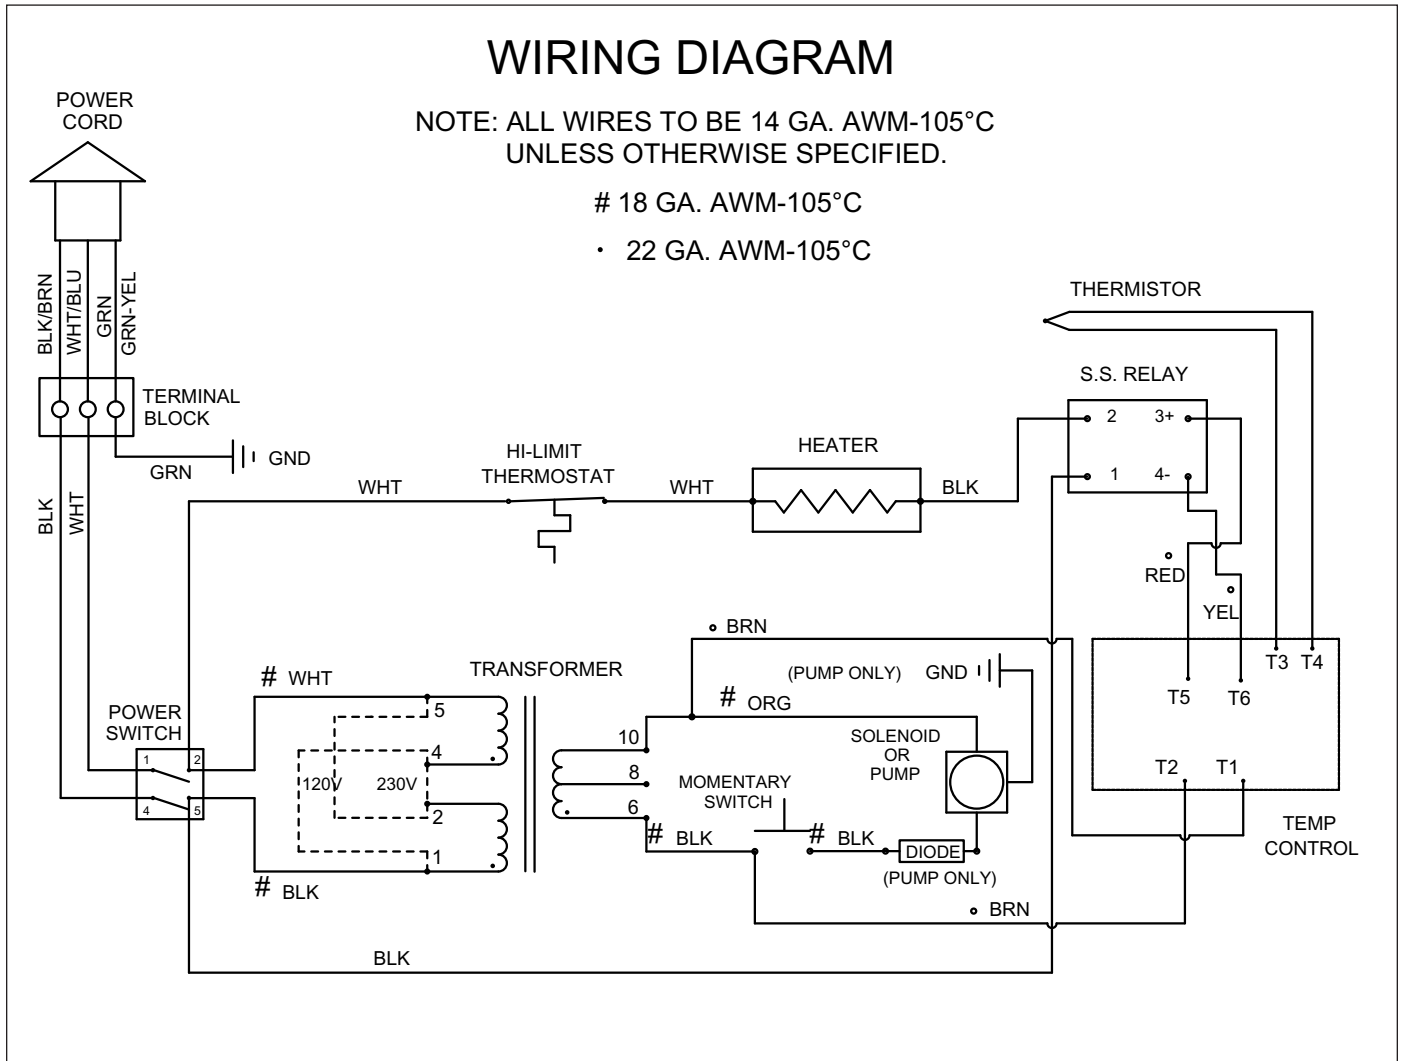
WIRING DIAGRAM

NOTE: ALL WIRES TO BE 14 GA. AWM-105°C UNLESS OTHERWISE SPECIFIED.

# 18 GA. AWM-105°C

· 22 GA. AWM-105°C

POWER CORD

BLK/BRN
WHT/BLU
GRN
GRN-YEL

TERMINAL BLOCK

GRN
GND

BLK
WHT

WHT
HI-LIMIT THERMOSTAT
WHT
HEATER
BLK

THERMISTOR

S.S. RELAY
2
3+
1
4-

RED
YEL

· BRN

TRANSFORMER

# WHT
5
4
120V
230V
2
1
# BLK

POWER SWITCH
1
2
4
5

10
8
6

# ORG

(PUMP ONLY)
GND

SOLENOID OR PUMP

MOMENTARY SWITCH

# BLK
# BLK
DIODE
(PUMP ONLY)

T3 T4
T5
T6
T2
T1

TEMP CONTROL

· BRN

BLK